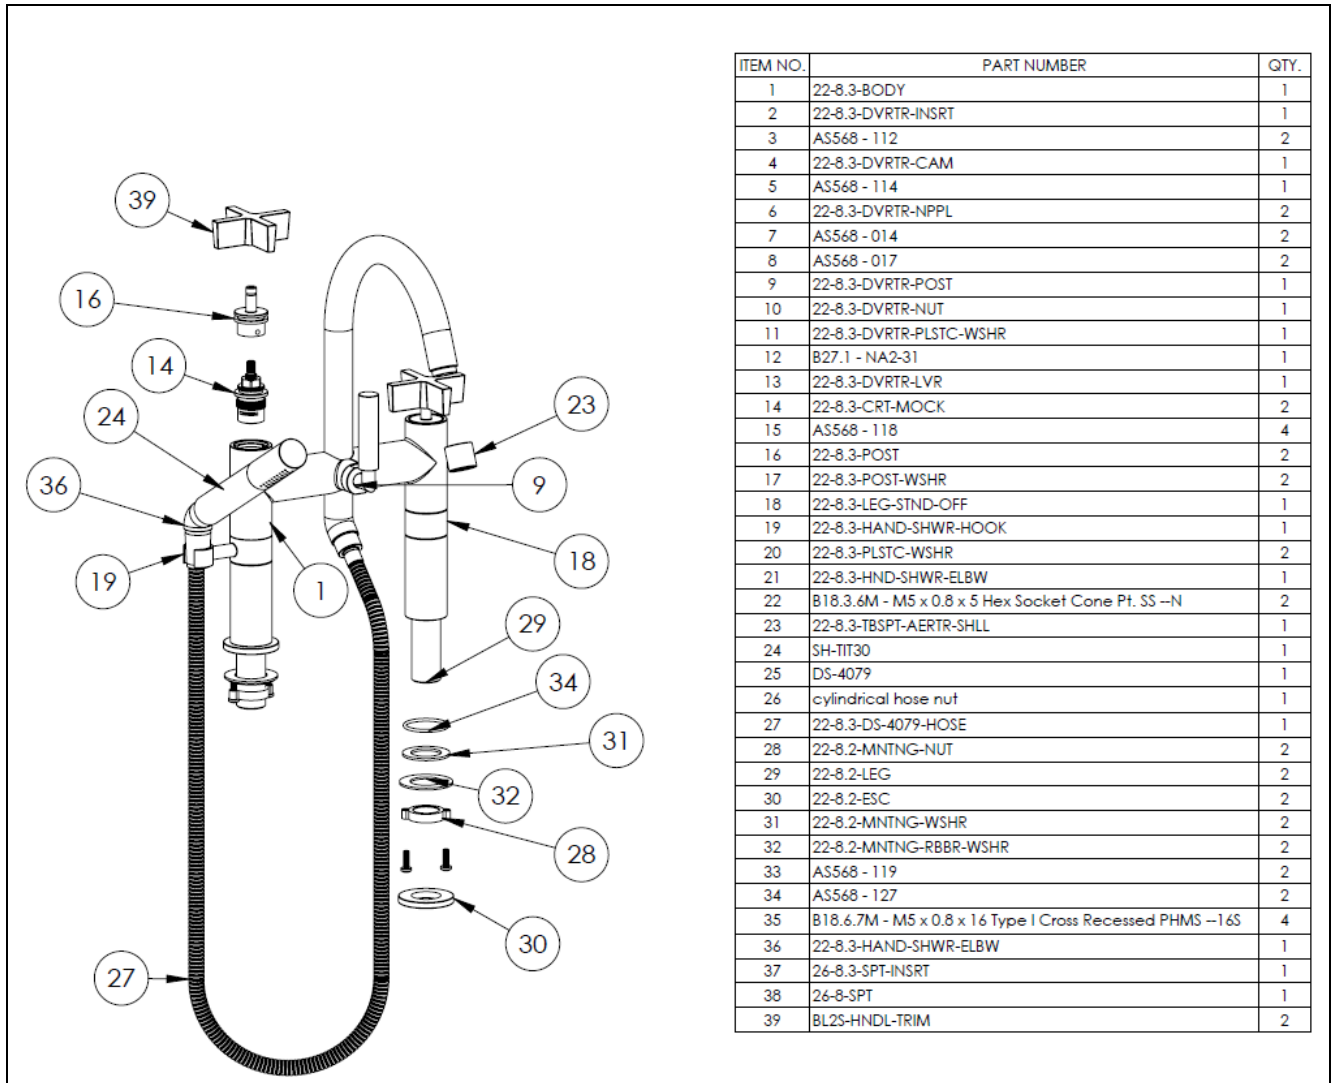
39

16

14

24

36

19

1

23

9

18

29

34

31

32

28

30

27

| ITEM NO. | PART NUMBER | QTY. |
|---|---|---|
| 1 | 22-8.3-BODY | 1 |
| 2 | 22-8.3-DVRTR-INSRT | 1 |
| 3 | AS568 - 112 | 2 |
| 4 | 22-8.3-DVRTR-CAM | 1 |
| 5 | AS568 - 114 | 1 |
| 6 | 22-8.3-DVRTR-NPPL | 2 |
| 7 | AS568 - 014 | 2 |
| 8 | AS568 - 017 | 2 |
| 9 | 22-8.3-DVRTR-POST | 1 |
| 10 | 22-8.3-DVRTR-NUT | 1 |
| 11 | 22-8.3-DVRTR-PLSTC-WSHR | 1 |
| 12 | B27.1 - NA2-31 | 1 |
| 13 | 22-8.3-DVRTR-LVR | 1 |
| 14 | 22-8.3-CRT-MOCK | 2 |
| 15 | AS568 - 118 | 4 |
| 16 | 22-8.3-POST | 2 |
| 17 | 22-8.3-POST-WSHR | 2 |
| 18 | 22-8.3-LEG-STND-OFF | 1 |
| 19 | 22-8.3-HAND-SHWR-HOOK | 1 |
| 20 | 22-8.3-PLSTC-WSHR | 2 |
| 21 | 22-8.3-HND-SHWR-ELBW | 1 |
| 22 | B18.3.6M - M5 x 0.8 x 5 Hex Socket Cone Pt. SS --N | 2 |
| 23 | 22-8.3-TBSPT-AERTR-SHLL | 1 |
| 24 | SH-TIT30 | 1 |
| 25 | DS-4079 | 1 |
| 26 | cylindrical hose nut | 1 |
| 27 | 22-8.3-DS-4079-HOSE | 1 |
| 28 | 22-8.2-MNTNG-NUT | 2 |
| 29 | 22-8.2-LEG | 2 |
| 30 | 22-8.2-ESC | 2 |
| 31 | 22-8.2-MNTNG-WSHR | 2 |
| 32 | 22-8.2-MNTNG-RBBR-WSHR | 2 |
| 33 | AS568 - 119 | 2 |
| 34 | AS568 - 127 | 2 |
| 35 | B18.6.7M - M5 x 0.8 x 16 Type I Cross Recessed PHMS --16S | 4 |
| 36 | 22-8.3-HAND-SHWR-ELBW | 1 |
| 37 | 26-8.3-SPT-INSRT | 1 |
| 38 | 26-8-SPT | 1 |
| 39 | BL2S-HNDL-TRIM | 2 |